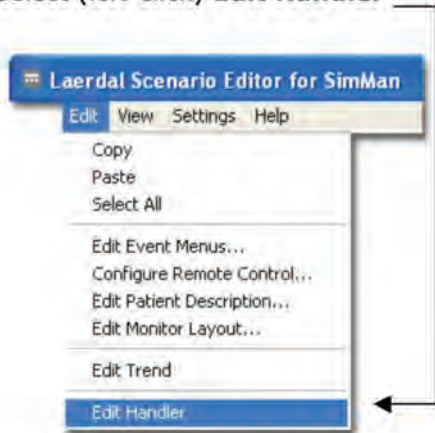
Select (left-click) Edit Handler.

Laerdal Scenario Editor for SimMan
Edit View Settings Help
Copy
Paste
Select All
Edit Event Menus...
Configure Remote Control...
Edit Patient Description...
Edit Monitor Layout...
Edit Trend
Edit Handler